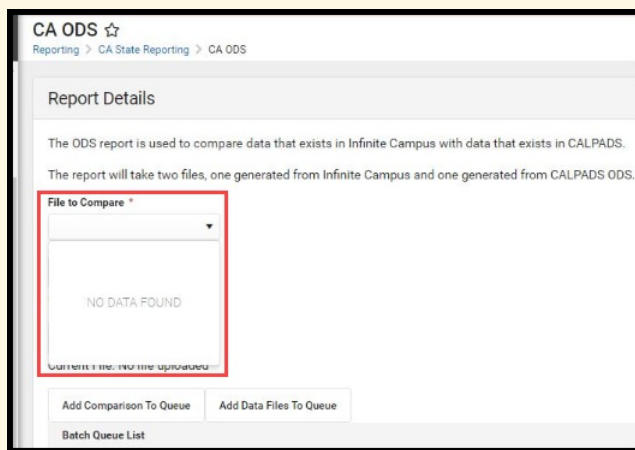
CA ODS ☆
Reporting > CA State Reporting > CA ODS

Report Details

The ODS report is used to compare data that exists in Infinite Campus with data that exists in CALPADS.

The report will take two files, one generated from Infinite Campus and one generated from CALPADS ODS.

File to Compare *

NO DATA FOUND

Current File: No file uploaded

Add Comparison To Queue
Add Data Files To Queue

Batch Queue List